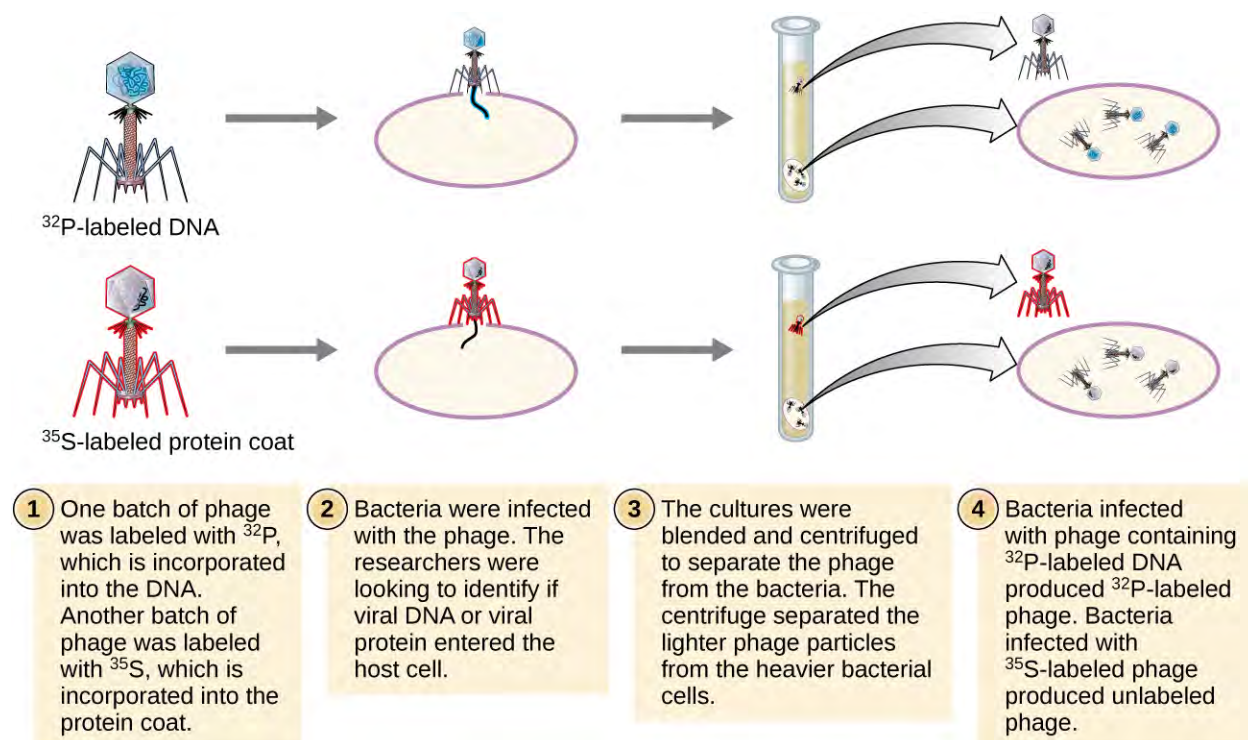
$^{32}$P-labeled DNA

$^{35}$S-labeled protein coat

1 One batch of phage was labeled with $^{32}$P, which is incorporated into the DNA. Another batch of phage was labeled with $^{35}$S, which is incorporated into the protein coat.

2 Bacteria were infected with the phage. The researchers were looking to identify if viral DNA or viral protein entered the host cell.

3 The cultures were blended and centrifuged to separate the phage from the bacteria. The centrifuge separated the lighter phage particles from the heavier bacterial cells.

4 Bacteria infected with phage containing $^{32}$P-labeled DNA produced $^{32}$P-labeled phage. Bacteria infected with $^{35}$S-labeled phage produced unlabeled phage.